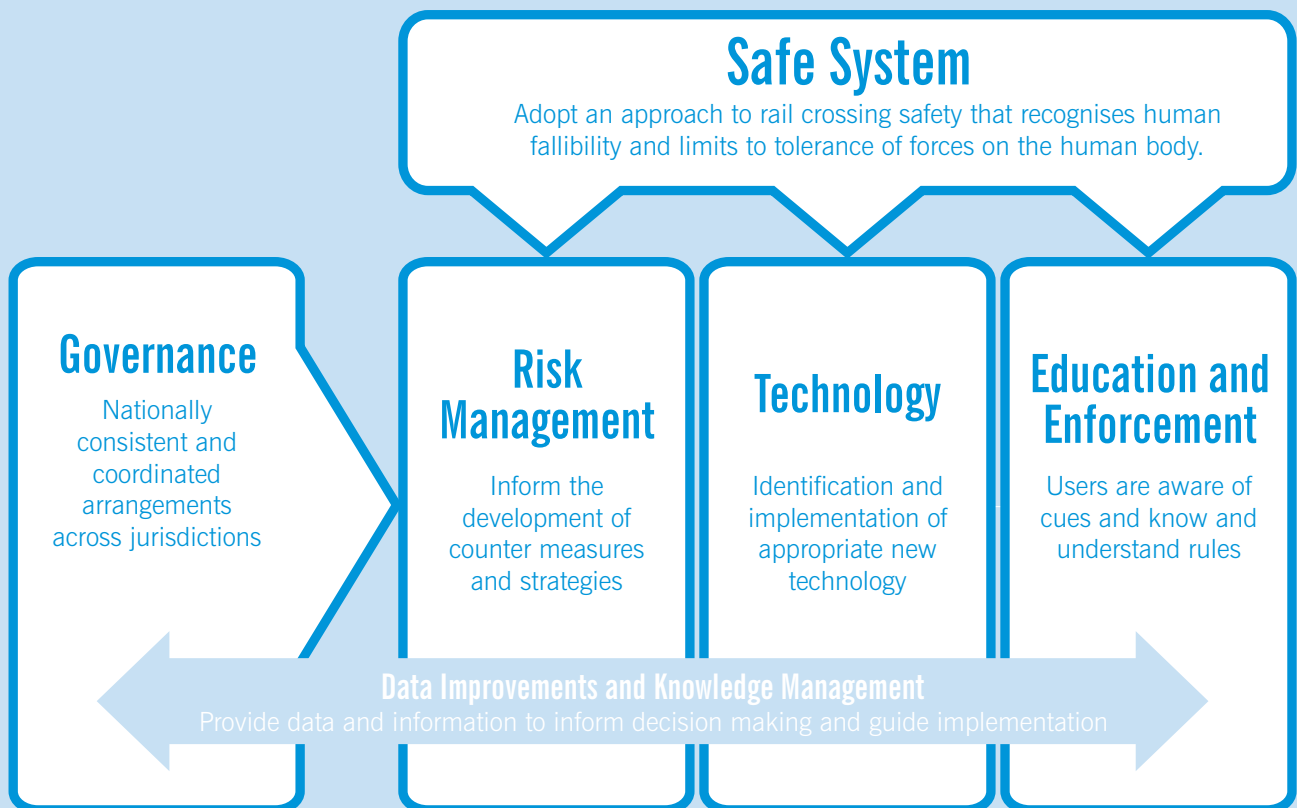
Safe System

Adopt an approach to rail crossing safety that recognises human fallibility and limits to tolerance of forces on the human body.

Governance

Nationally consistent and coordinated arrangements across jurisdictions

Risk Management

Inform the development of counter measures and strategies

Technology

Identification and implementation of appropriate new technology

Education and Enforcement

Users are aware of cues and know and understand rules

Data Improvements and Knowledge Management

Provide data and information to inform decision making and guide implementation